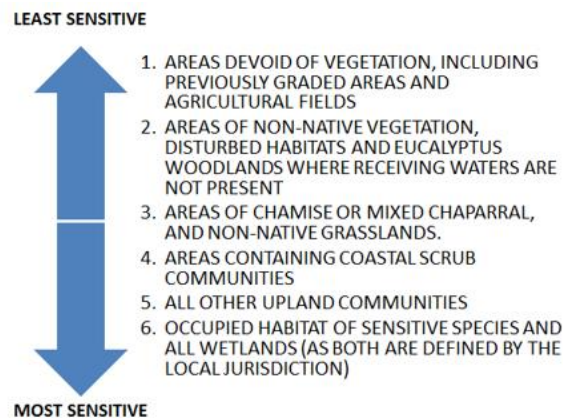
LEAST SENSITIVE

1. AREAS DEVOID OF VEGETATION, INCLUDING PREVIOUSLY GRADED AREAS AND AGRICULTURAL FIELDS
2. AREAS OF NON-NATIVE VEGETATION, DISTURBED HABITATS AND EUCALYPTUS WOODLANDS WHERE RECEIVING WATERS ARE NOT PRESENT
3. AREAS OF CHAMISE OR MIXED CHAPARRAL, AND NON-NATIVE GRASSLANDS.
4. AREAS CONTAINING COASTAL SCRUB COMMUNITIES
5. ALL OTHER UPLAND COMMUNITIES
6. OCCUPIED HABITAT OF SENSITIVE SPECIES AND ALL WETLANDS (AS BOTH ARE DEFINED BY THE LOCAL JURISDICTION)

MOST SENSITIVE